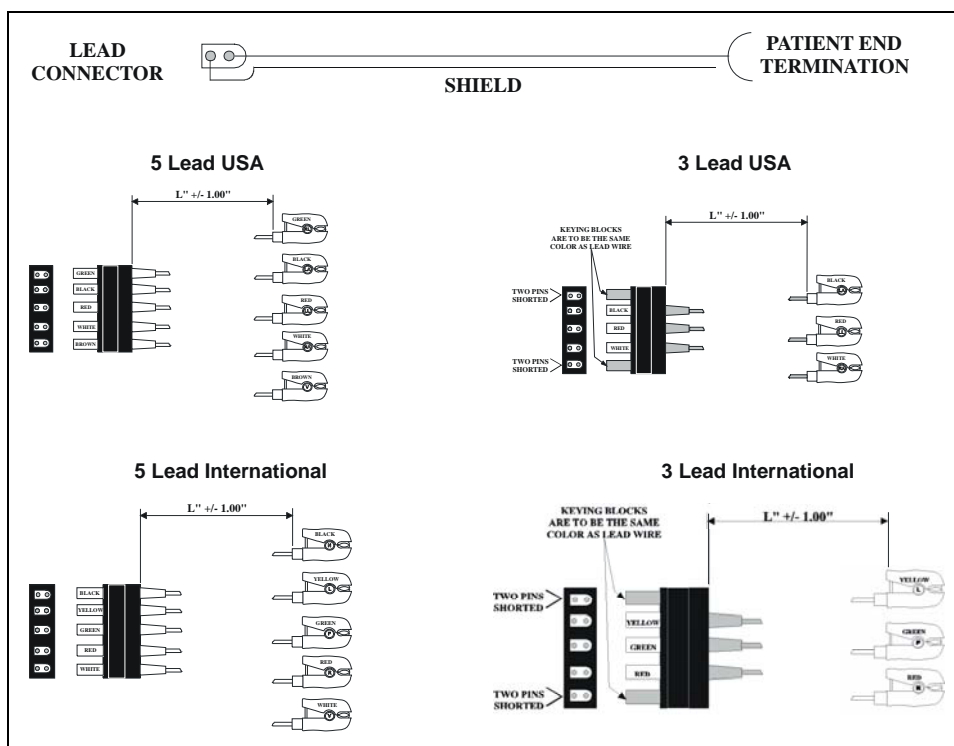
LEAD CONNECTOR

SHIELD

PATIENT END TERMINATION

5 Lead USA

L" +/- 1.00"

GREEN
BLACK
RED
WHITE
BROWN

GREEN
BLACK
RED
WHITE
BROWN

3 Lead USA

KEYING BLOCKS ARE TO BE THE SAME COLOR AS LEAD WIRE

L" +/- 1.00"

TWO PINS SHORTED

TWO PINS SHORTED

BLACK
RED
WHITE

BLACK
RED
WHITE

5 Lead International

L" +/- 1.00"

BLACK
YELLOW
GREEN
RED
WHITE

BLACK
YELLOW
GREEN
RED
WHITE

3 Lead International

KEYING BLOCKS ARE TO BE THE SAME COLOR AS LEAD WIRE

L" +/- 1.00"

TWO PINS SHORTED

TWO PINS SHORTED

YELLOW
GREEN
RED

YELLOW
GREEN
RED